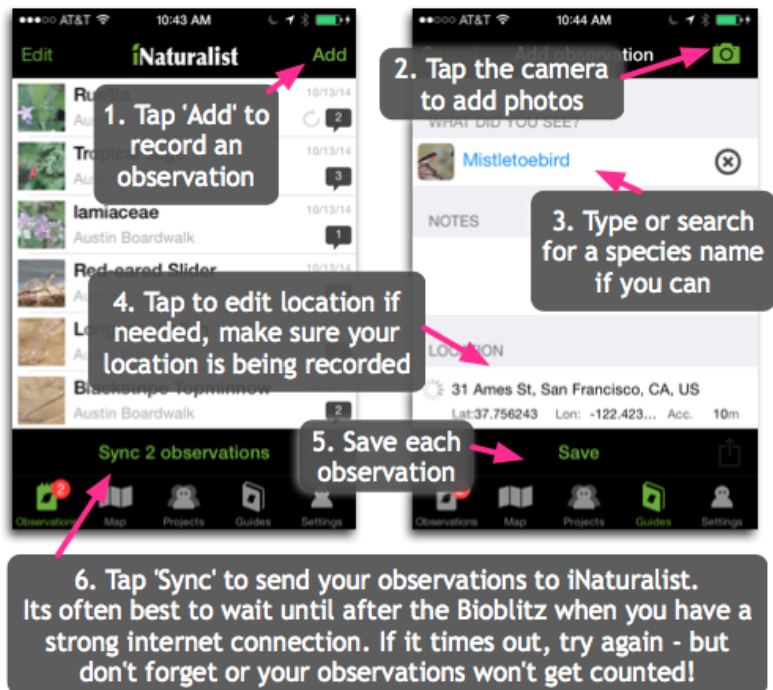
●●●○○ AT&T 10:43 AM

Edit iNaturalist Add

1. Tap 'Add' to record an observation

Ru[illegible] 10/13/14
Au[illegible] 2

Tro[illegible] 10/13/14
Au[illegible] 3

lamiaceae 10/13/14
Austin Boardwalk 1

Red-eared Slider 10/13/14

4. Tap to edit location if needed, make sure your location is being recorded

Lo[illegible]

Blackstripe Topminnow
Austin Boardwalk 2

Sync 2 observations

2 Observations Map Projects Guides Settings

●●●○○ AT&T 10:44 AM

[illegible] Add observation

2. Tap the camera to add photos

WHAT DID YOU SEE?

Mistletoebird

3. Type or search for a species name if you can

NOTES

LOCATION

31 Ames St, San Francisco, CA, US
Lat:37.756243 Lon: -122.423... Acc. 10m

5. Save each observation

Save

Observations Map Projects Guides Settings

6. Tap 'Sync' to send your observations to iNaturalist. Its often best to wait until after the Bioblitz when you have a strong internet connection. If it times out, try again - but don't forget or your observations won't get counted!